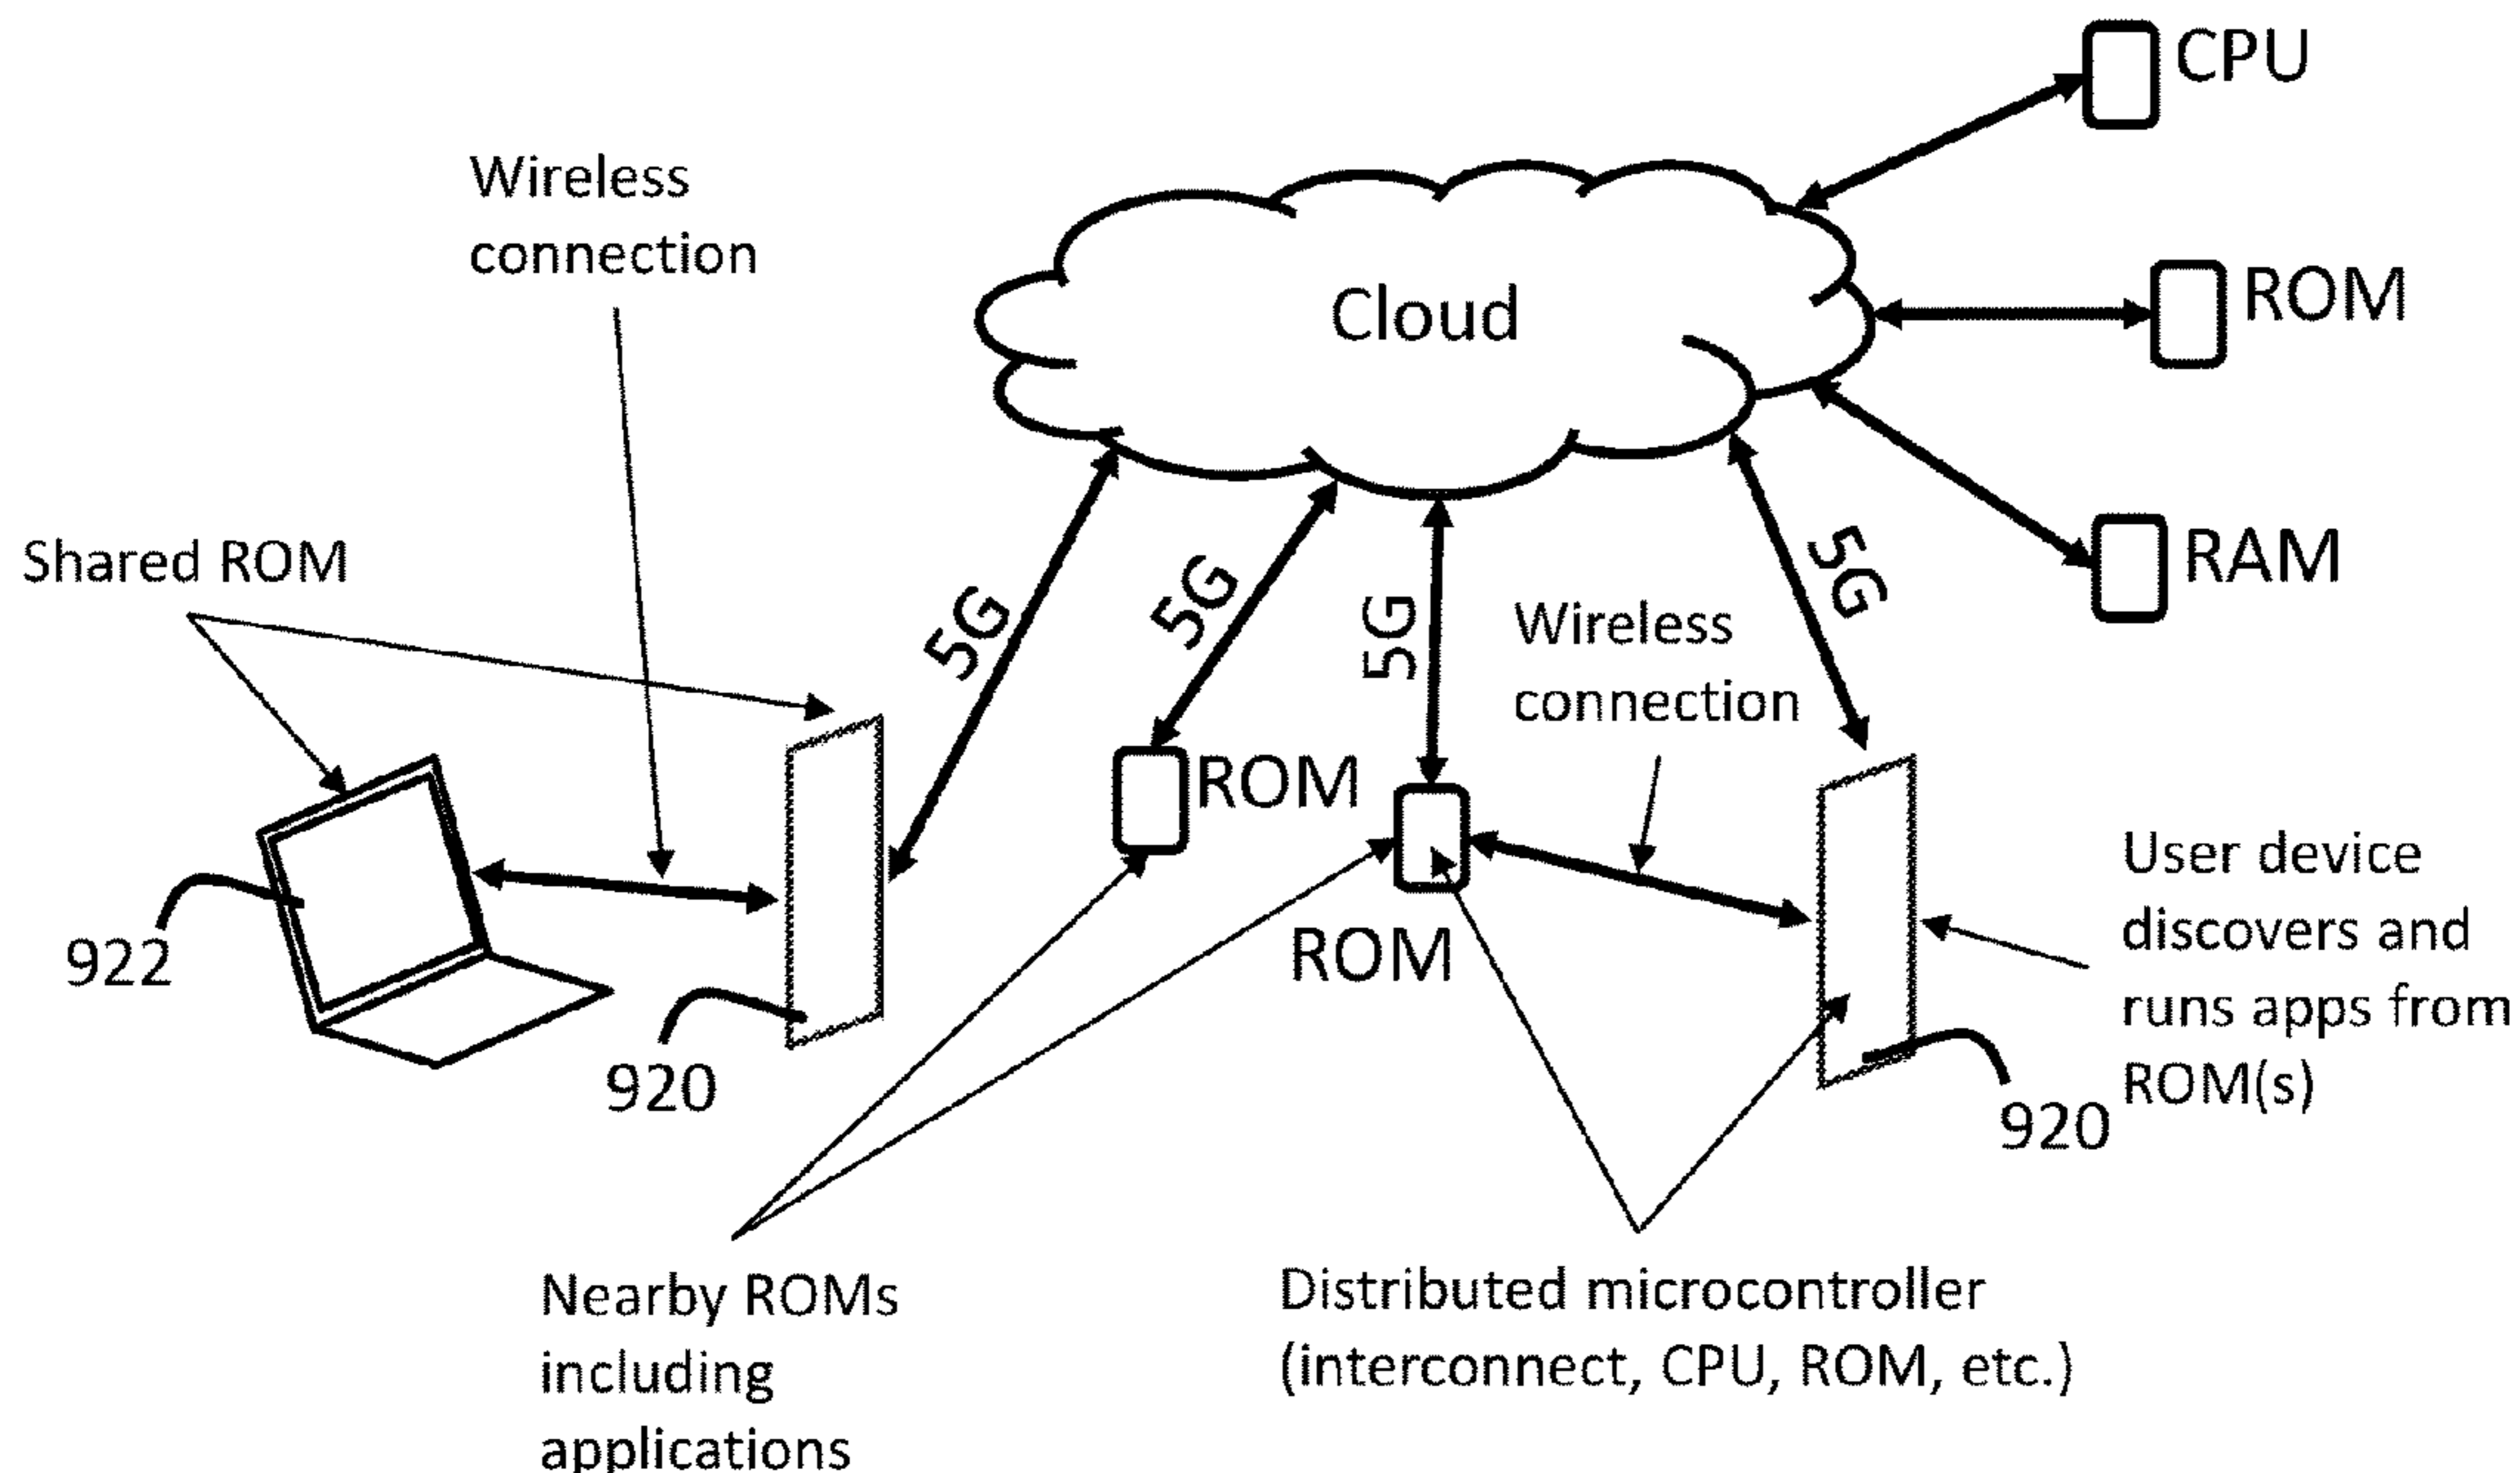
CPU

Wireless connection

Cloud

ROM

RAM

Shared ROM

5G

5G

5G

5G

Wireless connection

ROM

ROM

User device discovers and runs apps from ROM(s)

922

920

920

Nearby ROMs including applications

Distributed microcontroller (interconnect, CPU, ROM, etc.)